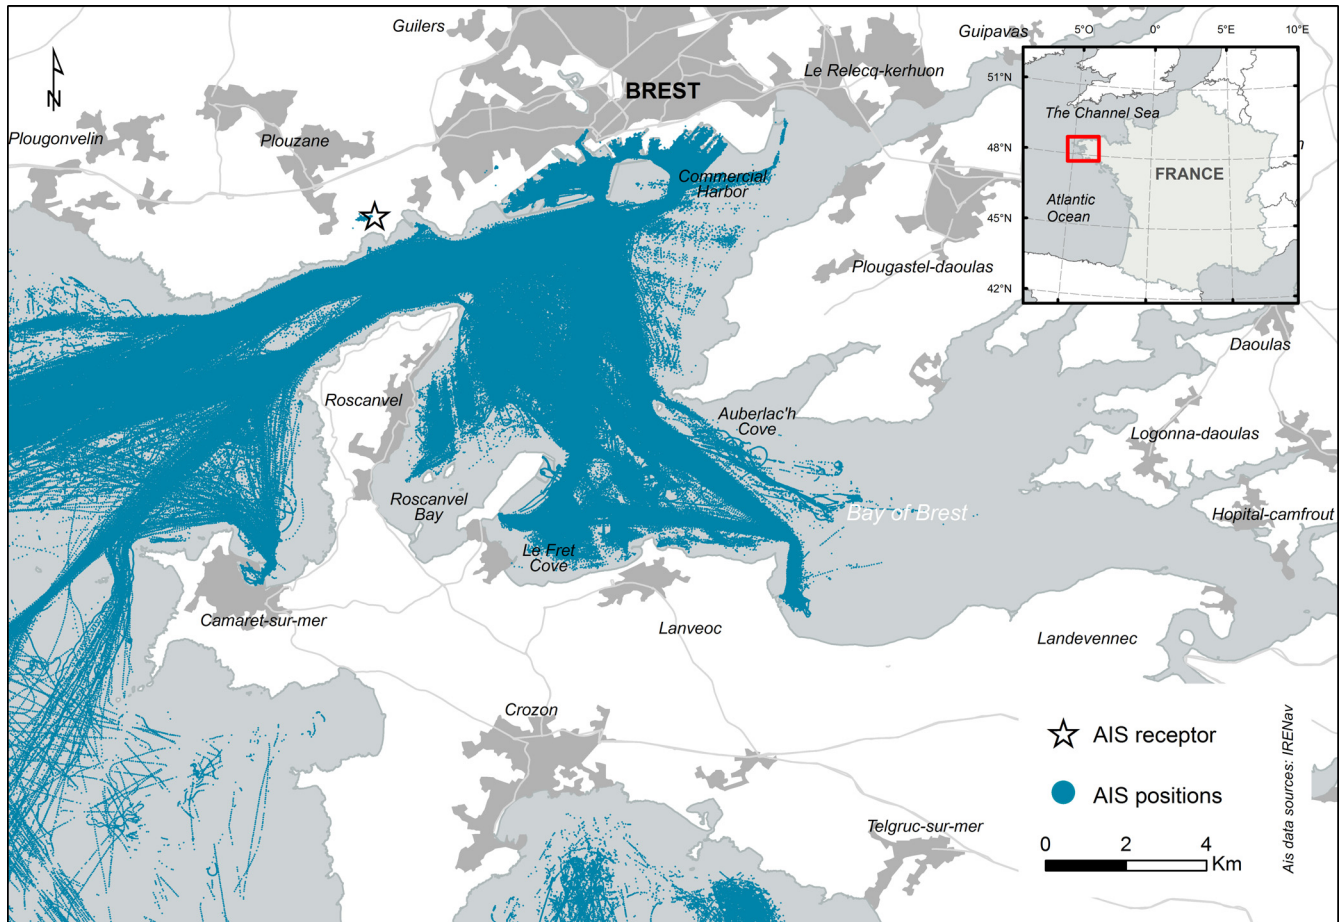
N

Guilers

Guipavas

BREST

Le Relecq-kerhuon

Plougonvelin

Plouzane

Commercial Harbor

Plougastel-daoulas

Roscanvel

Auberlac'h Cove

Daoulas

Logonna-daoulas

Roscanvel Bay

Bay of Brest

Hopital-camfrout

Le Fret Cove

Camaret-sur-mer

Lanveoc

Landevennec

Crozon

Telgruc-sur-mer

5°O 0° 5°E 10°E

51°N

48°N

45°N

42°N

The Channel Sea

FRANCE

Atlantic Ocean

AIS receptor

AIS positions

0 2 4 Km

Ais data sources: IRENav